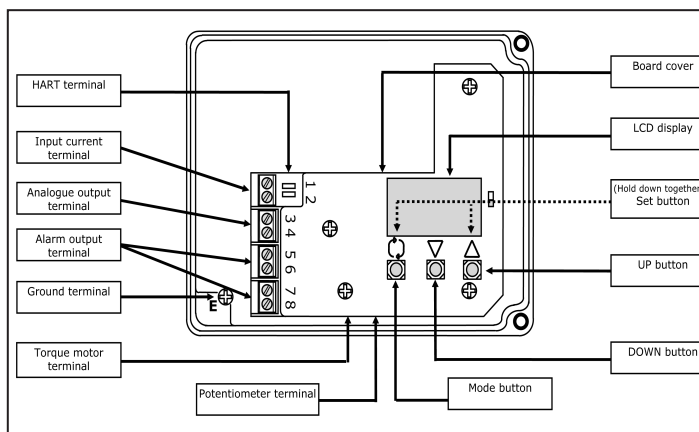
HART terminal

Input current terminal

Analogue output terminal

Alarm output terminal

Ground terminal

Torque motor terminal

Potentiometer terminal

Mode button

Board cover

LCD display

(Hold down together) Set button

UP button

DOWN button

1 2

3 4

5 6

7 8

E